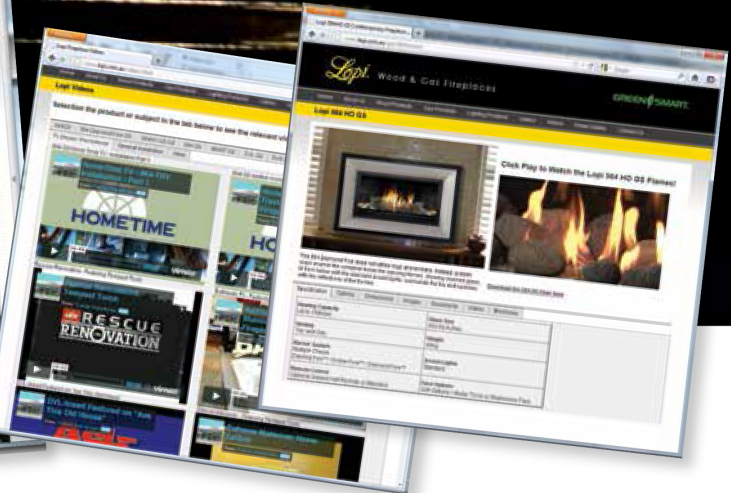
Lopi Videos

Selection the product or subject in the tab below to see the relevant vid

HOMETIME

RESCUE RENOVATION

Lopi Wood & Gas Fireplaces

GREENSMART

Lopi 564 HO GS

Click Play to Watch the Lopi 564 HO GS Flame!

Specifications

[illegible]